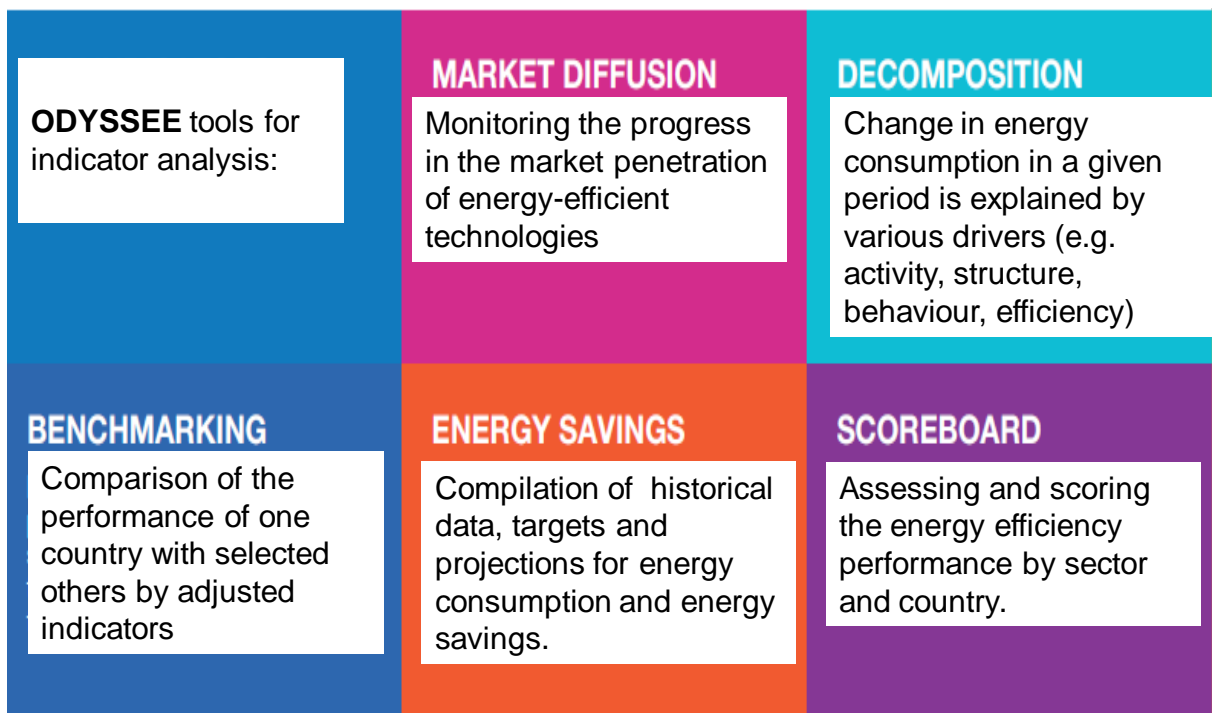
**ODYSSEE** tools for indicator analysis:

MARKET DIFFUSION

Monitoring the progress in the market penetration of energy-efficient technologies

DECOMPOSITION

Change in energy consumption in a given period is explained by various drivers (e.g. activity, structure, behaviour, efficiency)

BENCHMARKING

Comparison of the performance of one country with selected others by adjusted indicators

ENERGY SAVINGS

Compilation of historical data, targets and projections for energy consumption and energy savings.

SCOREBOARD

Assessing and scoring the energy efficiency performance by sector and country.